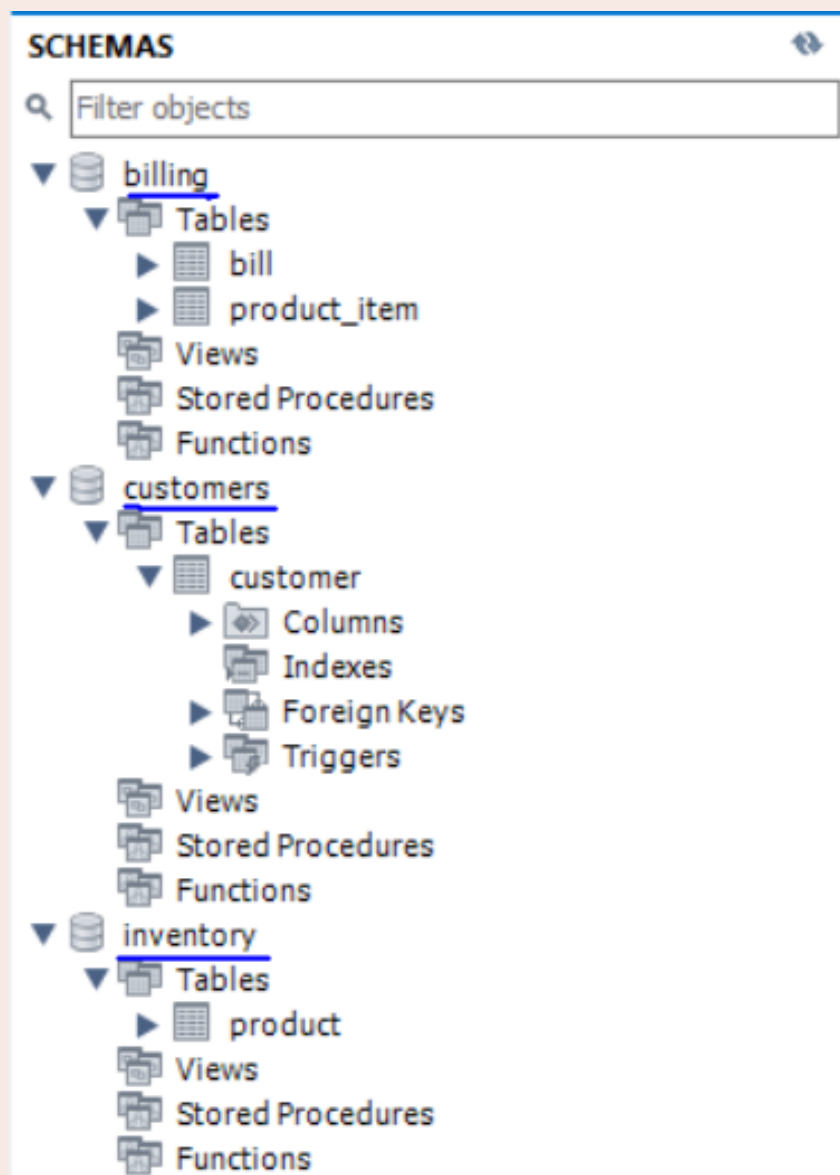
SCHEMAS

Filter objects

billing
Tables
bill
product_item
Views
Stored Procedures
Functions
customers
Tables
customer
Columns
Indexes
Foreign Keys
Triggers
Views
Stored Procedures
Functions
inventory
Tables
product
Views
Stored Procedures
Functions